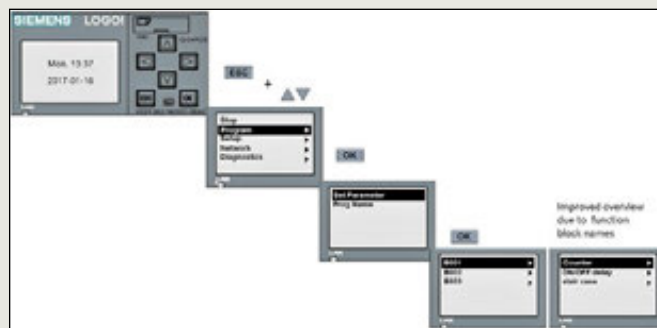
SIEMENS LOGO!

Mon. 13:37
2017-01-16

ESC

+

Stop
Program
Setup
Network
Diagnostics

OK

Set Parameter
Prog Name

OK

B001
B002
B003

Improved overview due to function block names

Counter
On/OFF delay
stair case